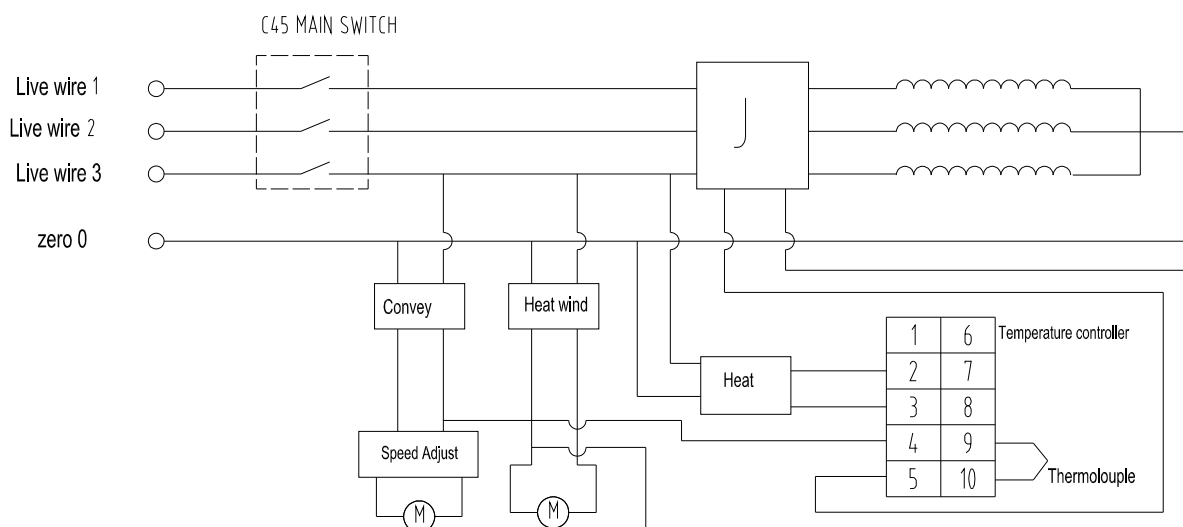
C45 MAIN SWITCH

Live wire 1
Live wire 2
Live wire 3

zero 0

J

Convey

Heat wind

Heat

Speed Adjust

M

M

| 1 | 6 |
|---|---|
| 2 | 7 |
| 3 | 8 |
| 4 | 9 |
| 5 | 10 |

Temperature controller

Thermolouple